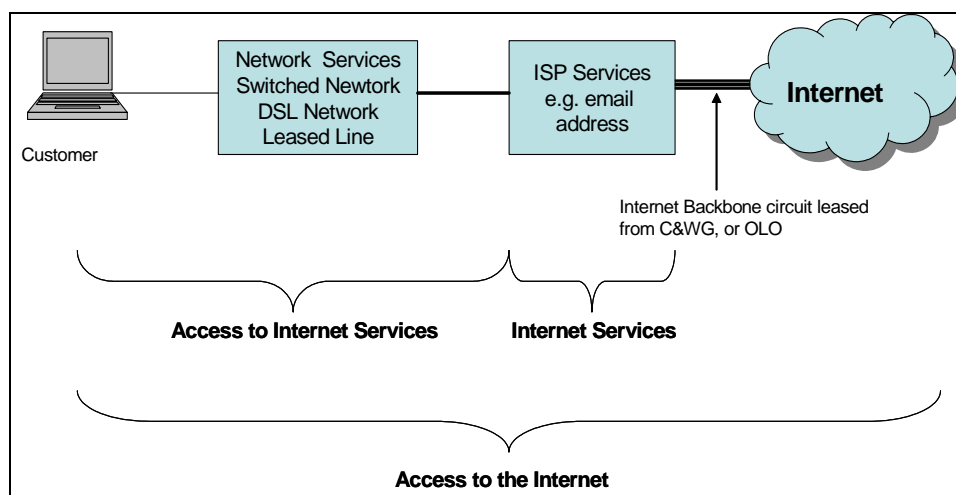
Customer

Network Services
Switched Newtork
DSL Network
Leased Line

ISP Services
e.g. email
address

Internet

Internet Backbone circuit leased from C&WG, or OLO

Access to Internet Services

Internet Services

Access to the Internet